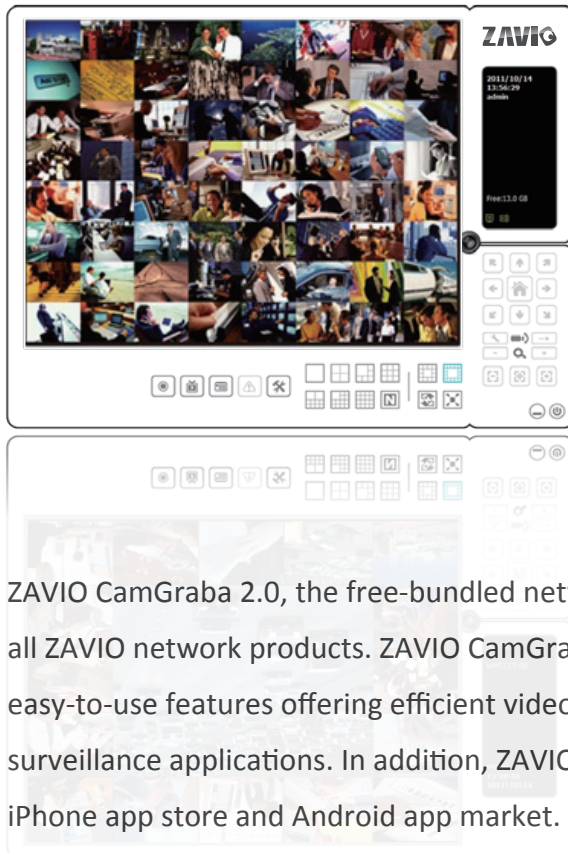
ZAVIO

2011/10/14
13:56:29
admin

Free:13.0 GB

ZAVIO CamGraba 2.0, the free-bundled net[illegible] all ZAVIO network products. ZAVIO CamGra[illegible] easy-to-use features offering efficient videc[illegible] surveillance applications. In addition, ZAVIC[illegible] iPhone app store and Android app market.